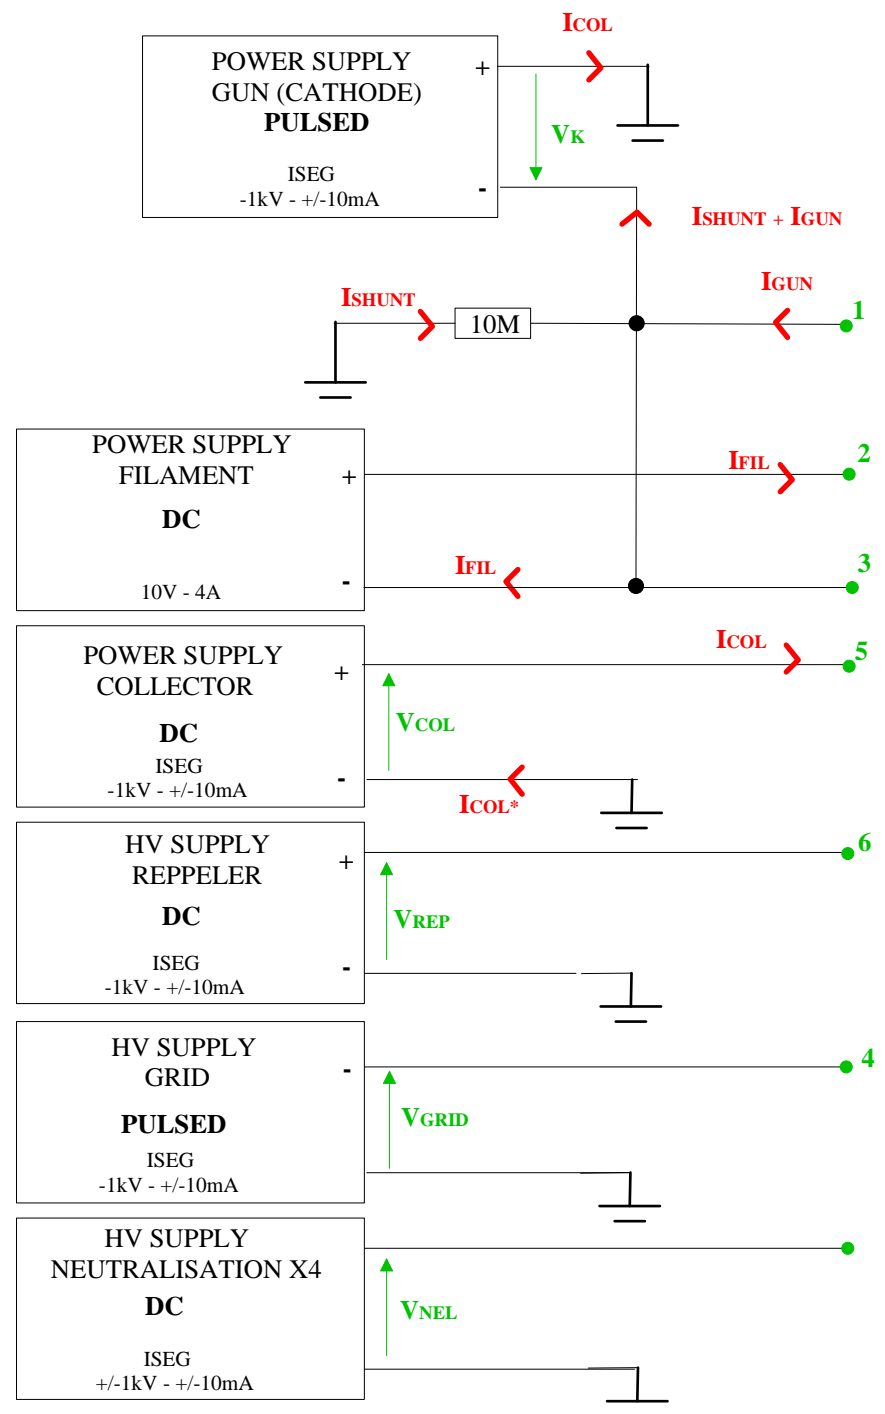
POWER SUPPLY
GUN (CATHODE)
PULSED

ISEG
-1kV - +/-10mA

+
-

ICOL

VK

ISHUNT + IGUN

ISHUNT

10M

IGUN

1

POWER SUPPLY
FILAMENT

DC

10V - 4A

+
-

IFIL

2

IFIL

3

POWER SUPPLY
COLLECTOR

DC

ISEG
-1kV - +/-10mA

+
-

ICOL

5

VCOL

ICOL*

HV SUPPLY
REPPELER

DC

ISEG
-1kV - +/-10mA

+
-

6

VREP

HV SUPPLY
GRID

PULSED

ISEG
-1kV - +/-10mA

-

4

VGRID

HV SUPPLY
NEUTRALISATION X4

DC

ISEG
+/-1kV - +/-10mA

VNEL